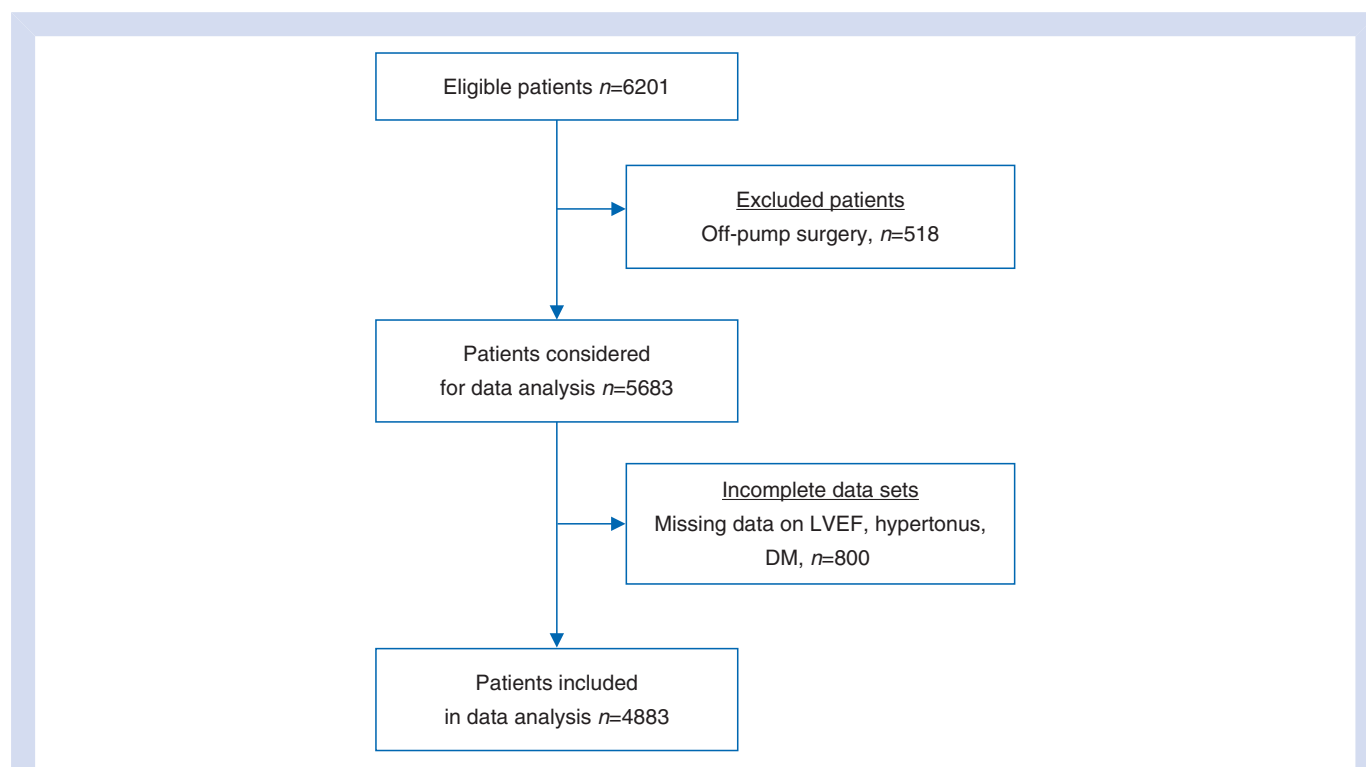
Eligible patients $n$=6201

Excluded patients
Off-pump surgery, $n$=518

Patients considered for data analysis $n$=5683

Incomplete data sets
Missing data on LVEF, hypertonus, DM, $n$=800

Patients included in data analysis $n$=4883